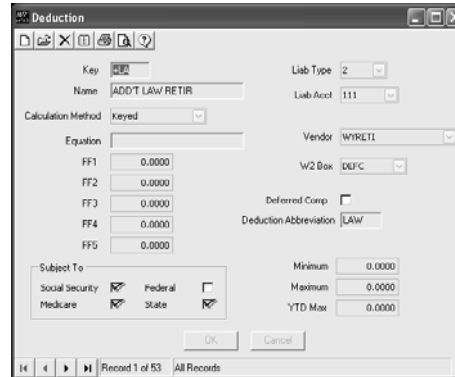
Deduction

Key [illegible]
Name ADD'T LAW RETIR
Calculation Method Keyed
Equation
FF1 0.0000
FF2 0.0000
FF3 0.0000
FF4 0.0000
FF5 0.0000

Liab Type 2
Liab Acct 111
Vendor WYRETI
W2 Box DEFC
Deferred Comp
Deduction Abbreviation LAW

Subject To
Social Security
Federal
Medicare
State

Minimum 0.0000
Maximum 0.0000
YTD Max 0.0000

OK
Cancel

Record 1 of 53 All Records